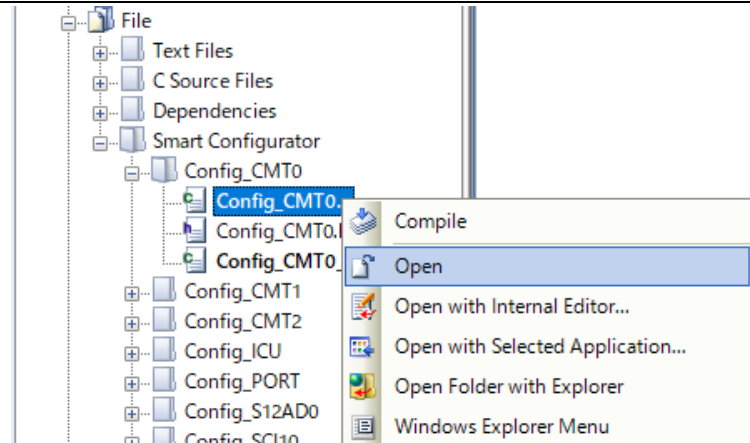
File
Text Files
C Source Files
Dependencies
Smart Configurator
Config_CMT0
Config_CMT0.
Config_CMT0.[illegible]
Config_CMT0_
Config_CMT1
Config_CMT2
Config_ICU
Config_PORT
Config_S12AD0
Config_SCI10

Compile
Open
Open with Internal Editor...
Open with Selected Application...
Open Folder with Explorer
Windows Explorer Menu